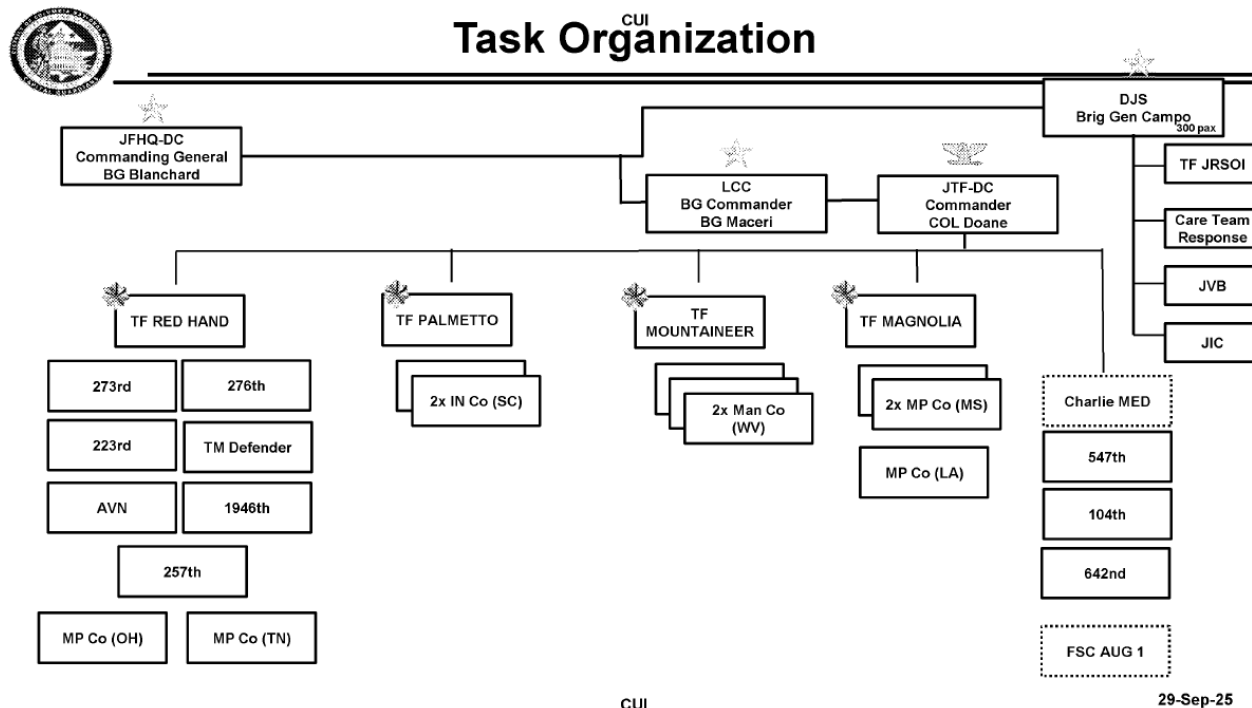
CUI

Task Organization

DJS
Brig Gen Campo
300 pax

JFHQ-DC
Commanding General
BG Blanchard

LCC
BG Commander
BG Maceri

JTF-DC
Commander
COL Doane

TF JRSOI

Care Team Response

JVB

JIC

TF RED HAND

273rd

276th

223rd

TM Defender

AVN

1946th

257th

MP Co (OH)

MP Co (TN)

TF PALMETTO

2x IN Co (SC)

TF MOUNTAINEER

2x Man Co (WV)

TF MAGNOLIA

2x MP Co (MS)

MP Co (LA)

Charlie MED

547th

104th

642nd

FSC AUG 1

CUI

29-Sep-25